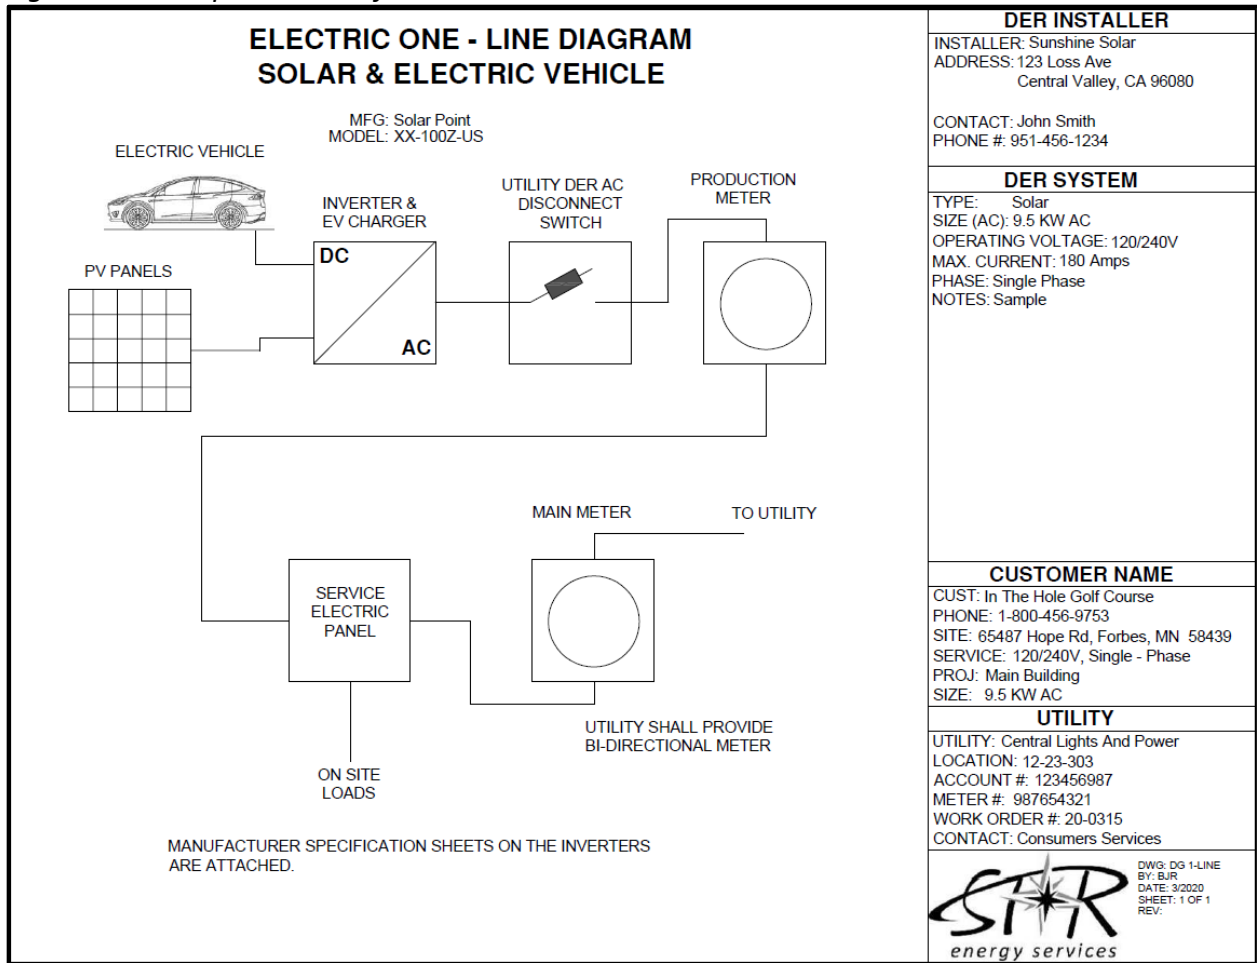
ELECTRIC ONE - LINE DIAGRAM
SOLAR & ELECTRIC VEHICLE

MFG: Solar Point
MODEL: XX-100Z-US

ELECTRIC VEHICLE

INVERTER & EV CHARGER

UTILITY DER AC DISCONNECT SWITCH

PRODUCTION METER

PV PANELS

DC

AC

MAIN METER

TO UTILITY

SERVICE ELECTRIC PANEL

UTILITY SHALL PROVIDE BI-DIRECTIONAL METER

ON SITE LOADS

MANUFACTURER SPECIFICATION SHEETS ON THE INVERTERS ARE ATTACHED.

DER INSTALLER
INSTALLER: Sunshine Solar
ADDRESS: 123 Loss Ave
Central Valley, CA 96080

CONTACT: John Smith
PHONE #: 951-456-1234

DER SYSTEM
TYPE: Solar
SIZE (AC): 9.5 KW AC
OPERATING VOLTAGE: 120/240V
MAX. CURRENT: 180 Amps
PHASE: Single Phase
NOTES: Sample

CUSTOMER NAME
CUST: In The Hole Golf Course
PHONE: 1-800-456-9753
SITE: 65487 Hope Rd, Forbes, MN 58439
SERVICE: 120/240V, Single - Phase
PROJ: Main Building
SIZE: 9.5 KW AC

UTILITY
UTILITY: Central Lights And Power
LOCATION: 12-23-303
ACCOUNT #: 123456987
METER #: 987654321
WORK ORDER #: 20-0315
CONTACT: Consumers Services

STAR
energy services

DWG: DG 1-LINE
BY: BJR
DATE: 3/2020
SHEET: 1 OF 1
REV: